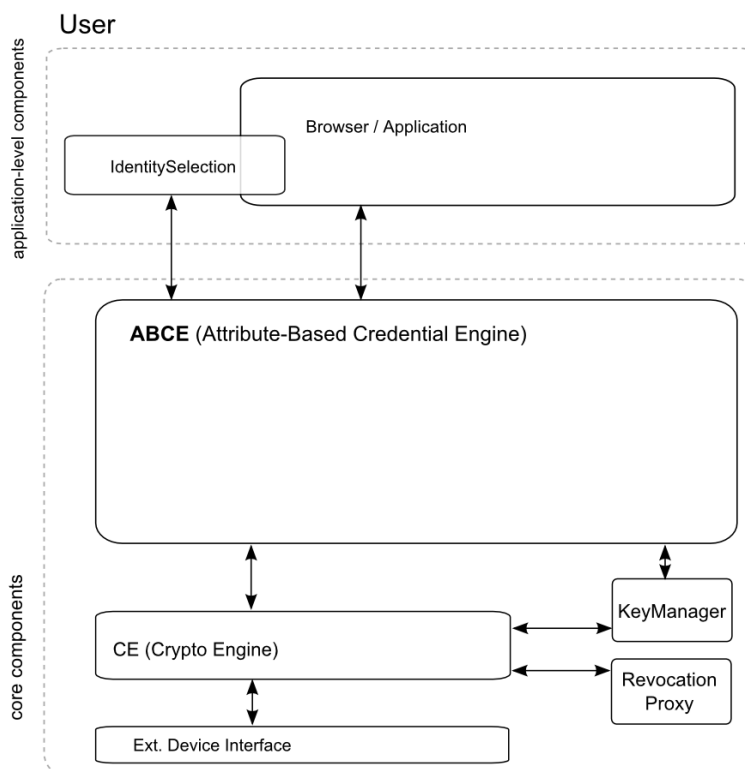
User

application-level components

Browser / Application

IdentitySelection

core components

**ABCE** (Attribute-Based Credential Engine)

KeyManager

CE (Crypto Engine)

Revocation Proxy

Ext. Device Interface